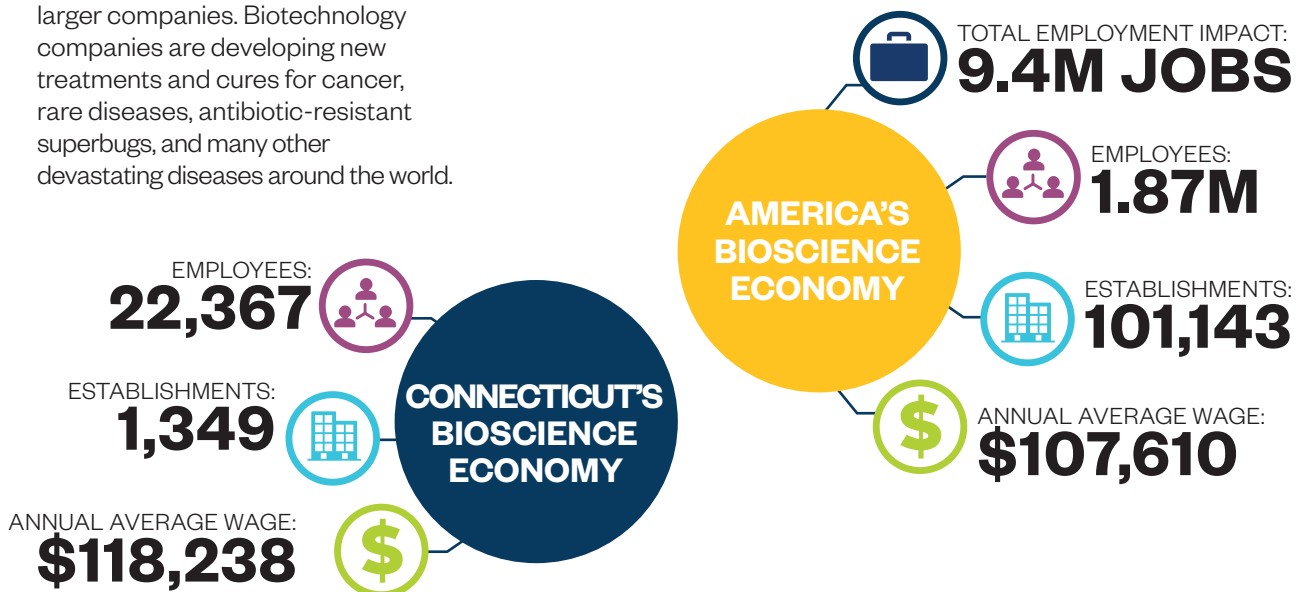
larger companies. Biotechnology companies are developing new treatments and cures for cancer, rare diseases, antibiotic-resistant superbugs, and many other devastating diseases around the world.

TOTAL EMPLOYMENT IMPACT:
9.4M JOBS

AMERICA'S BIOSCIENCE ECONOMY

EMPLOYEES:
1.87M

ESTABLISHMENTS:
101,143

ANNUAL AVERAGE WAGE:
$107,610

EMPLOYEES:
22,367

ESTABLISHMENTS:
1,349

CONNECTICUT'S BIOSCIENCE ECONOMY

ANNUAL AVERAGE WAGE:
$118,238